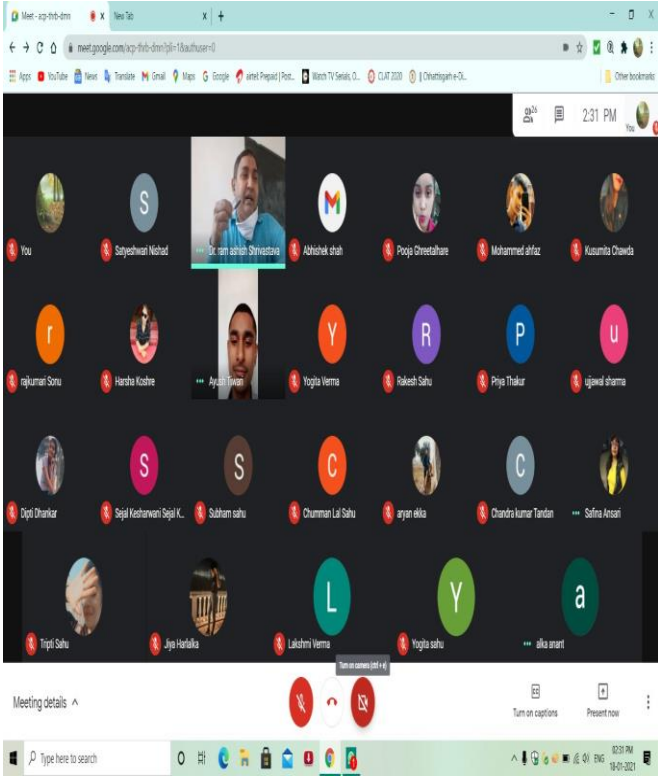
Meet - acp-thrb-dmn
New Tab
meet.google.com/acp-thrb-dmn?pli=1&authuser=0
Apps YouTube News Translate Gmail Maps Google airtel Prepaid | Post... Watch TV Serials, O... CLAT 2020 Chhattisgarh e-Di...
Other bookmarks
26
2:31 PM
You
You
S
Satyeshwari Nishad
Dr. ram ashish Shrivastava
Abhishek shah
Pooja Ghreetalhare
Mohammed ahfaz
Kusumita Chawda
r
rajkumari Sonu
Harsha Koshre
Ayush Tiwari
Y
Yogita Verma
R
Rakesh Sahu
P
Priya Thakur
u
ujjawal sharma
Dipti Dhankar
S
Sejal Kesharwani Sejal K...
S
Subham sahu
C
Chumman Lal Sahu
aryan ekka
C
Chandra kumar Tandan
Safina Ansari
Tripti Sahu
Jiya Harlalka
L
Lakshmi Verma
Y
Yogita sahu
a
alka anant
Turn on camera (ctrl + e)
Meeting details ^
Turn on captions
Present now
Type here to search
ENG 02:31 PM 18-01-2021